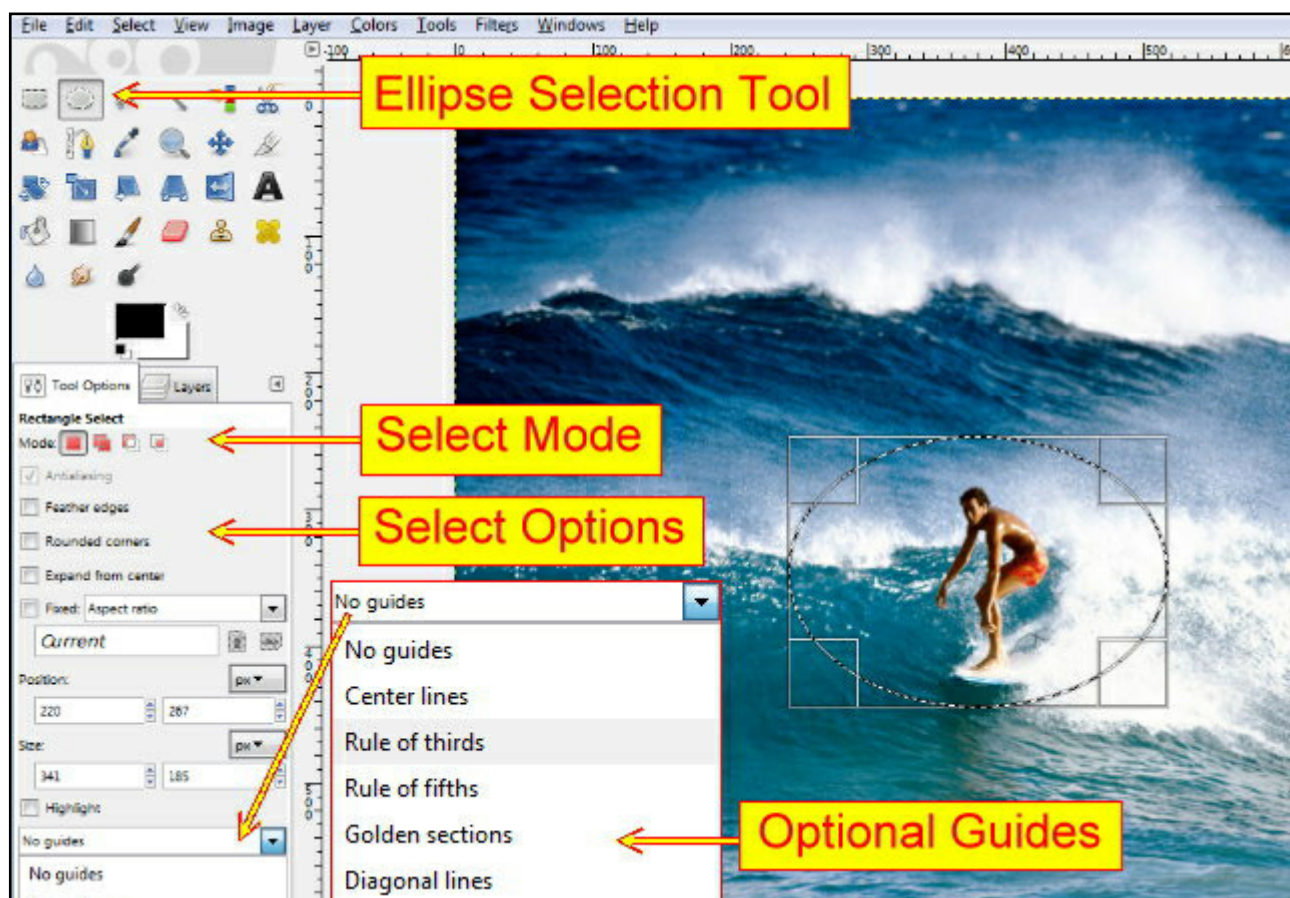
File Edit Select View Image Layer Colors Tools Filters Windows Help

-100 0 100 200 300 400 500

Ellipse Selection Tool

Tool Options Layers

Rectangle Select

Mode:

Antialiasing

Feather edges

Rounded corners

Expand from center

Fixed: Aspect ratio

Current

Position: px

220 287

Size: px

341 185

Highlight

No guides

No guides

Select Mode

Select Options

No guides

No guides

Center lines

Rule of thirds

Rule of fifths

Golden sections

Diagonal lines

Optional Guides